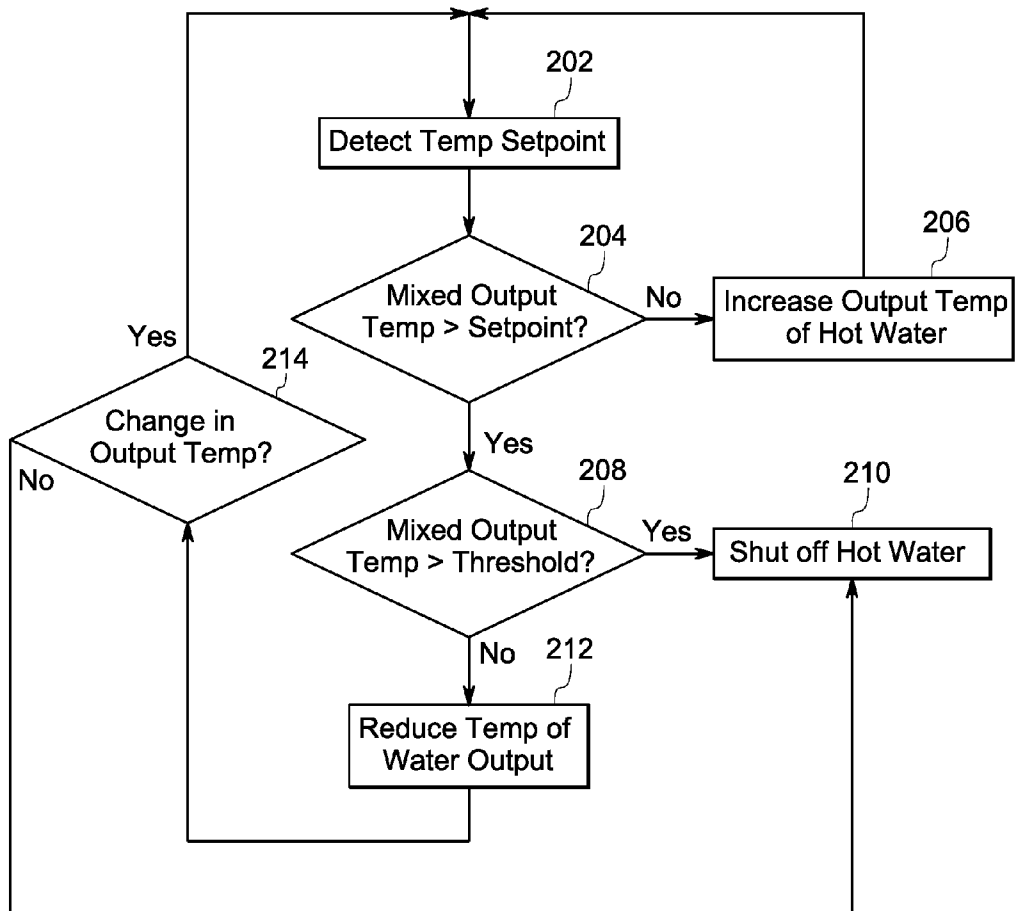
202

Detect Temp Setpoint

204

Mixed Output Temp > Setpoint?

No

206

Increase Output Temp of Hot Water

Yes

214

Change in Output Temp?

No

Yes

208

Mixed Output Temp > Threshold?

Yes

210

Shut off Hot Water

No

212

Reduce Temp of Water Output